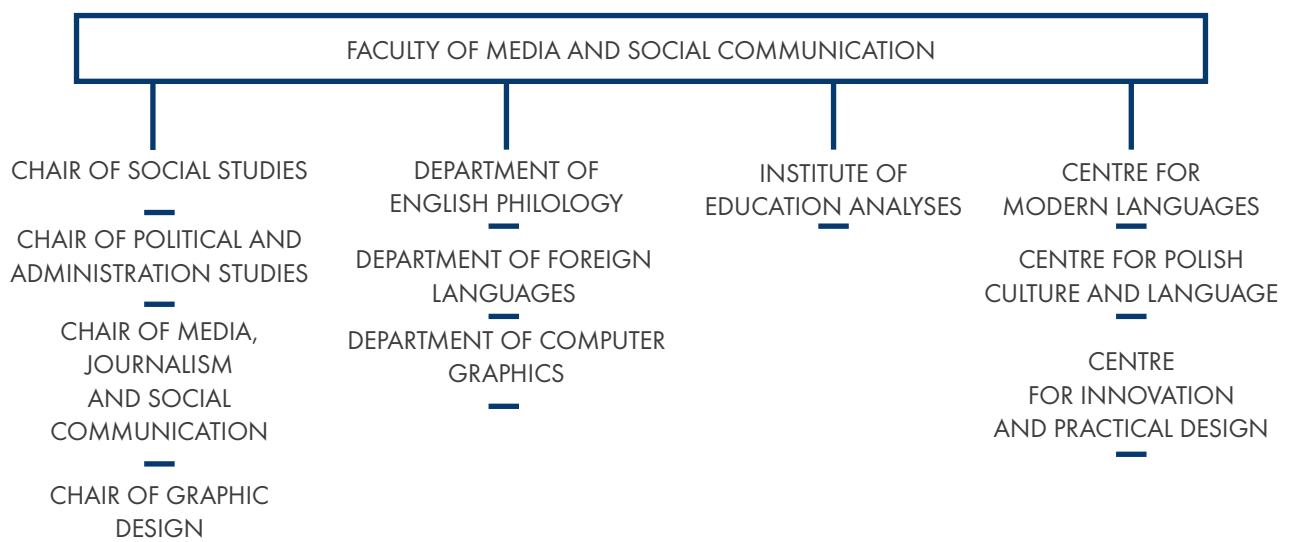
FACULTY OF MEDIA AND SOCIAL COMMUNICATION

CHAIR OF SOCIAL STUDIES

CHAIR OF POLITICAL AND ADMINISTRATION STUDIES

CHAIR OF MEDIA, JOURNALISM AND SOCIAL COMMUNICATION

CHAIR OF GRAPHIC DESIGN

DEPARTMENT OF ENGLISH PHILOLOGY

DEPARTMENT OF FOREIGN LANGUAGES

DEPARTMENT OF COMPUTER GRAPHICS

INSTITUTE OF EDUCATION ANALYSES

CENTRE FOR MODERN LANGUAGES

CENTRE FOR POLISH CULTURE AND LANGUAGE

CENTRE FOR INNOVATION AND PRACTICAL DESIGN